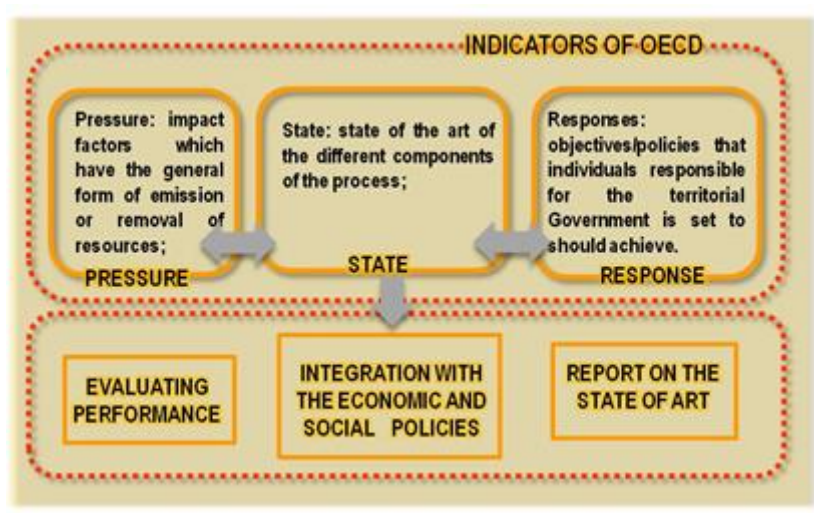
INDICATORS OF OECD

Pressure: impact factors which have the general form of emission or removal of resources;

PRESSURE

State: state of the art of the different components of the process;

STATE

Responses: objectives/policies that individuals responsible for the territorial Government is set to should achieve.

RESPONSE

EVALUATING PERFORMANCE

INTEGRATION WITH THE ECONOMIC AND SOCIAL POLICIES

REPORT ON THE STATE OF ART